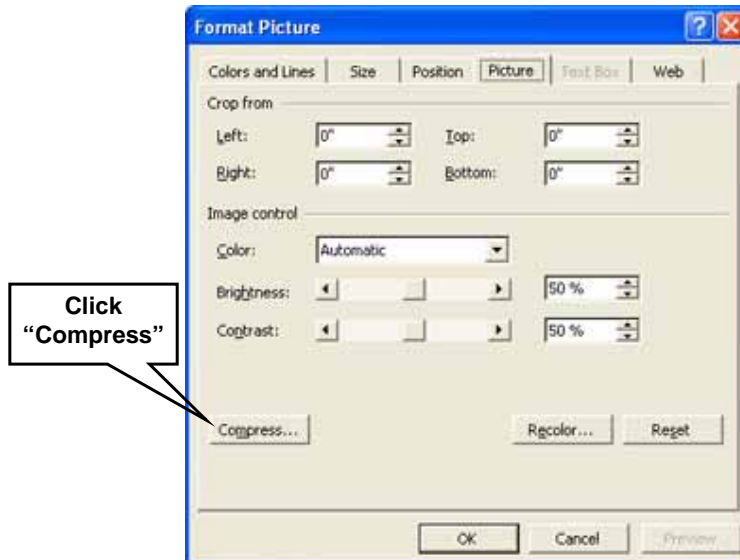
Format Picture

Colors and Lines | Size | Position | Picture | Text Box | Web

Crop from

Left: 0"
Top: 0"
Right: 0"
Bottom: 0"

Image control

Color: Automatic

Brightness: 50 %

Contrast: 50 %

Click "Compress"

Compress...

Recolor...

Reset

OK

Cancel

Preview